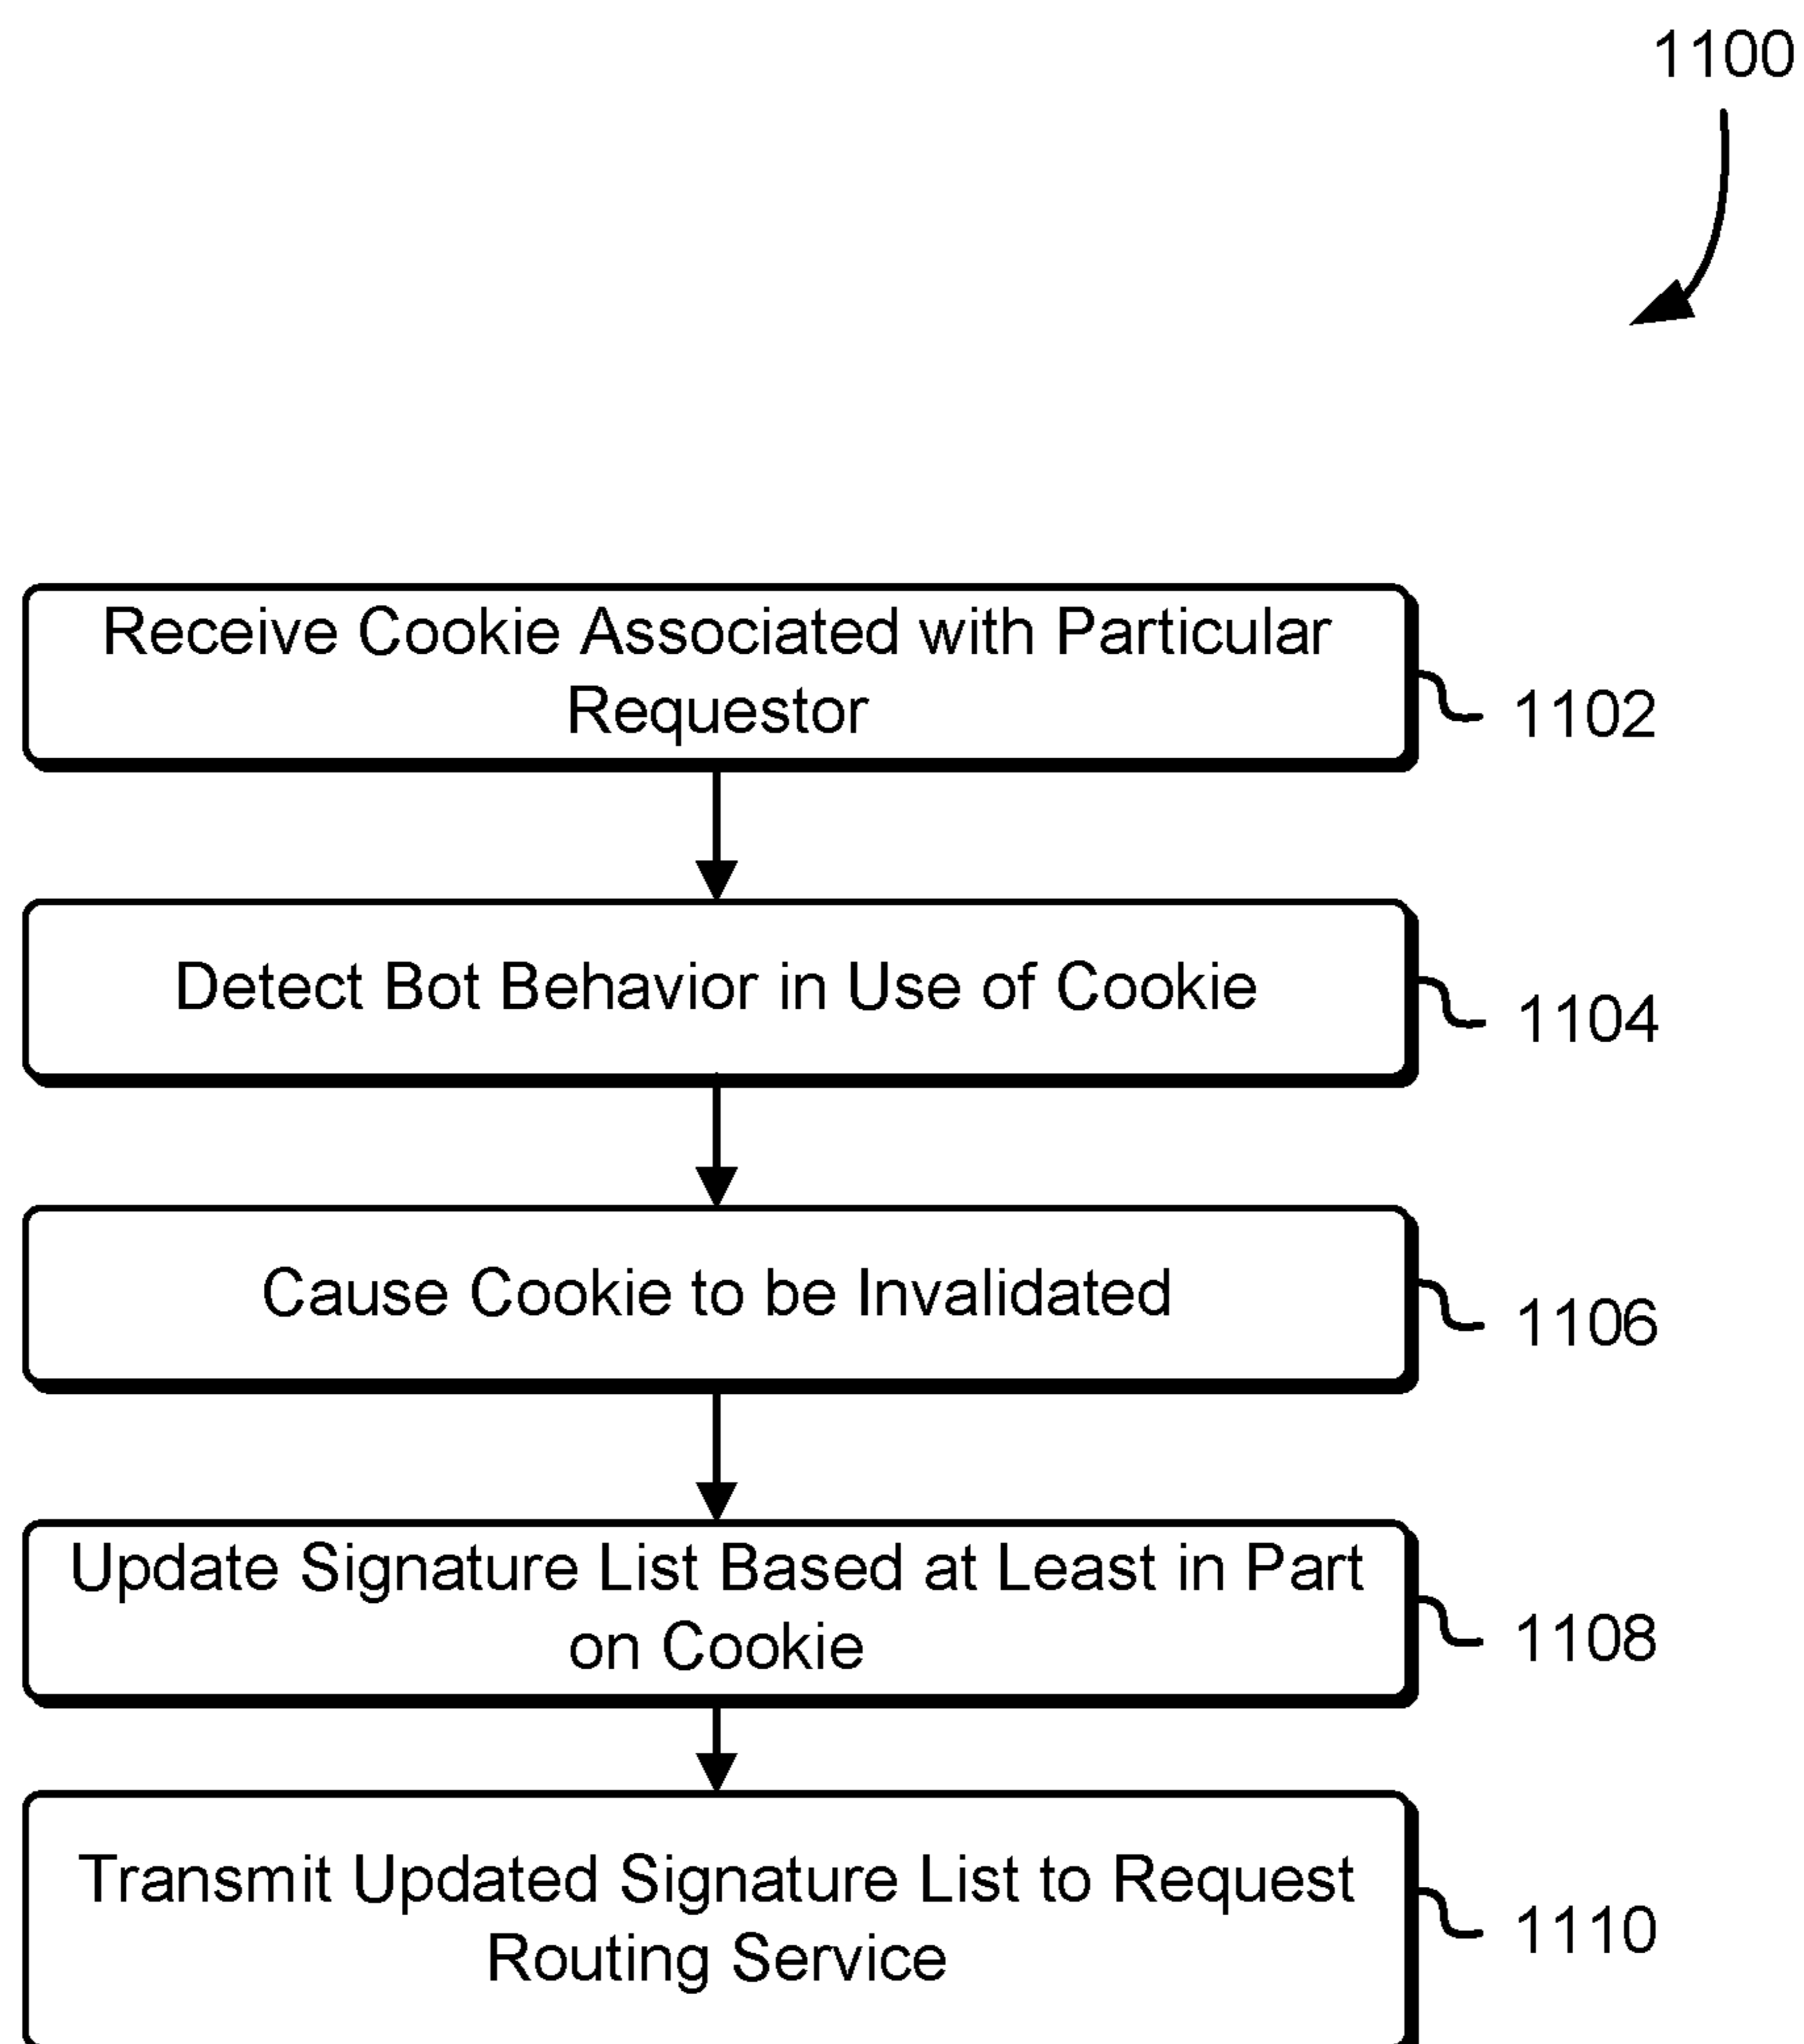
1100

Receive Cookie Associated with Particular Requestor

1102

Detect Bot Behavior in Use of Cookie

1104

Cause Cookie to be Invalidated

1106

Update Signature List Based at Least in Part on Cookie

1108

Transmit Updated Signature List to Request Routing Service

1110